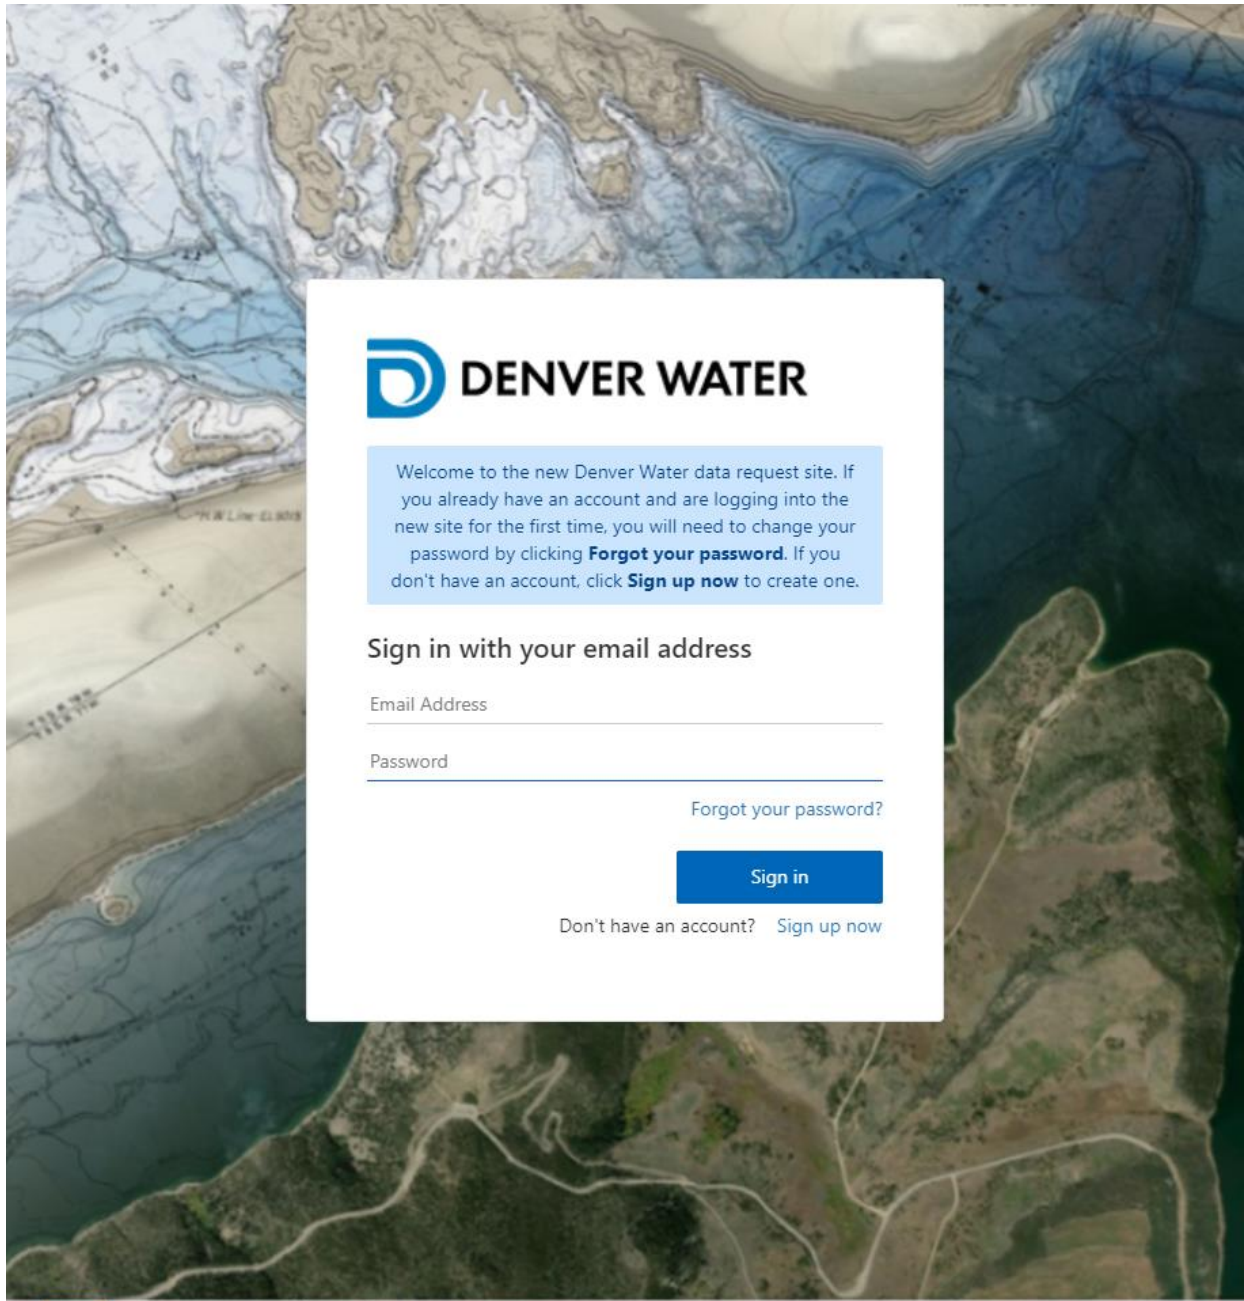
DENVER WATER

Welcome to the new Denver Water data request site. If you already have an account and are logging into the new site for the first time, you will need to change your password by clicking **Forgot your password**. If you don't have an account, click **Sign up now** to create one.

Sign in with your email address

Email Address

Password

Forgot your password?

Sign in

Don't have an account? Sign up now